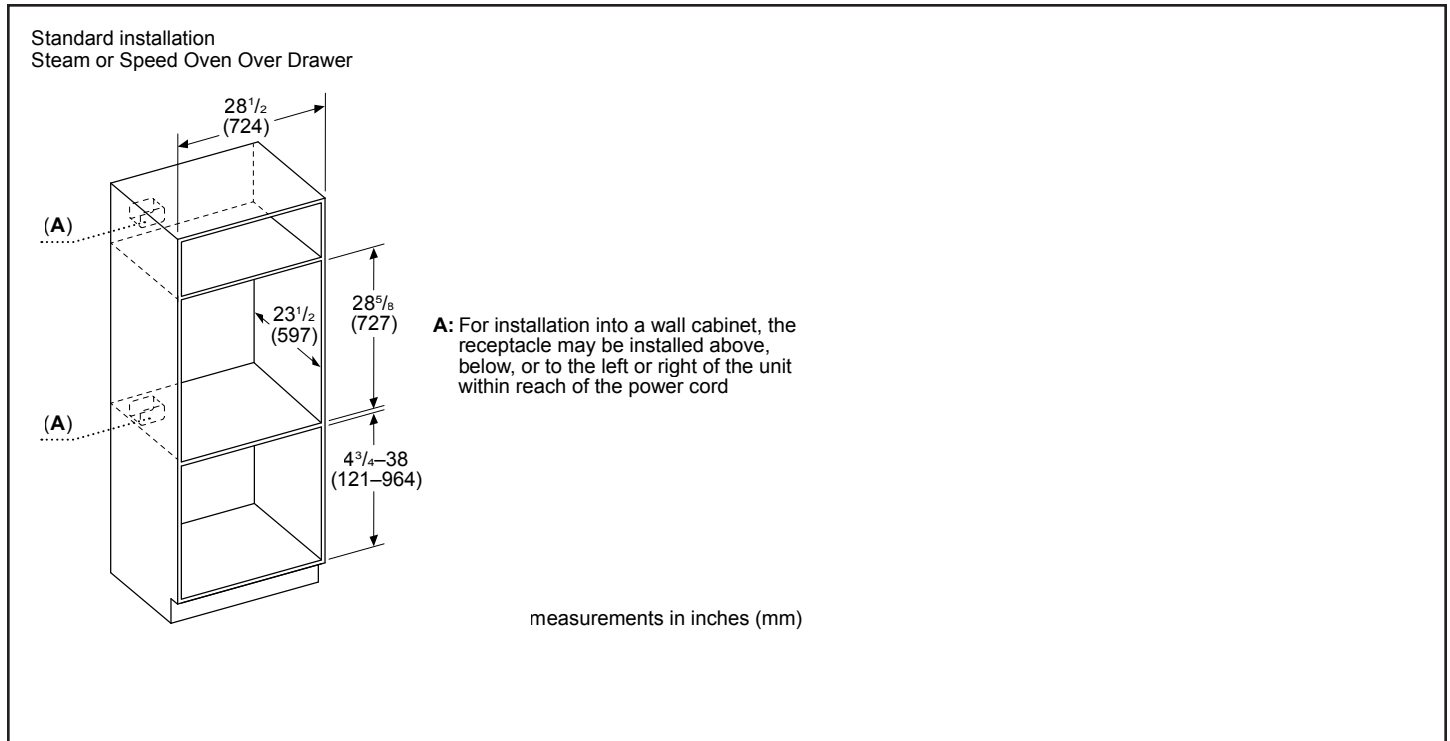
Standard installation
Steam or Speed Oven Over Drawer

$28\frac{1}{2}$
(724)

(A)

$28\frac{5}{8}$
(727)

$23\frac{1}{2}$
(597)

A: For installation into a wall cabinet, the receptacle may be installed above, below, or to the left or right of the unit within reach of the power cord

(A)

$4\frac{3}{4}$–38
(121–964)

measurements in inches (mm)